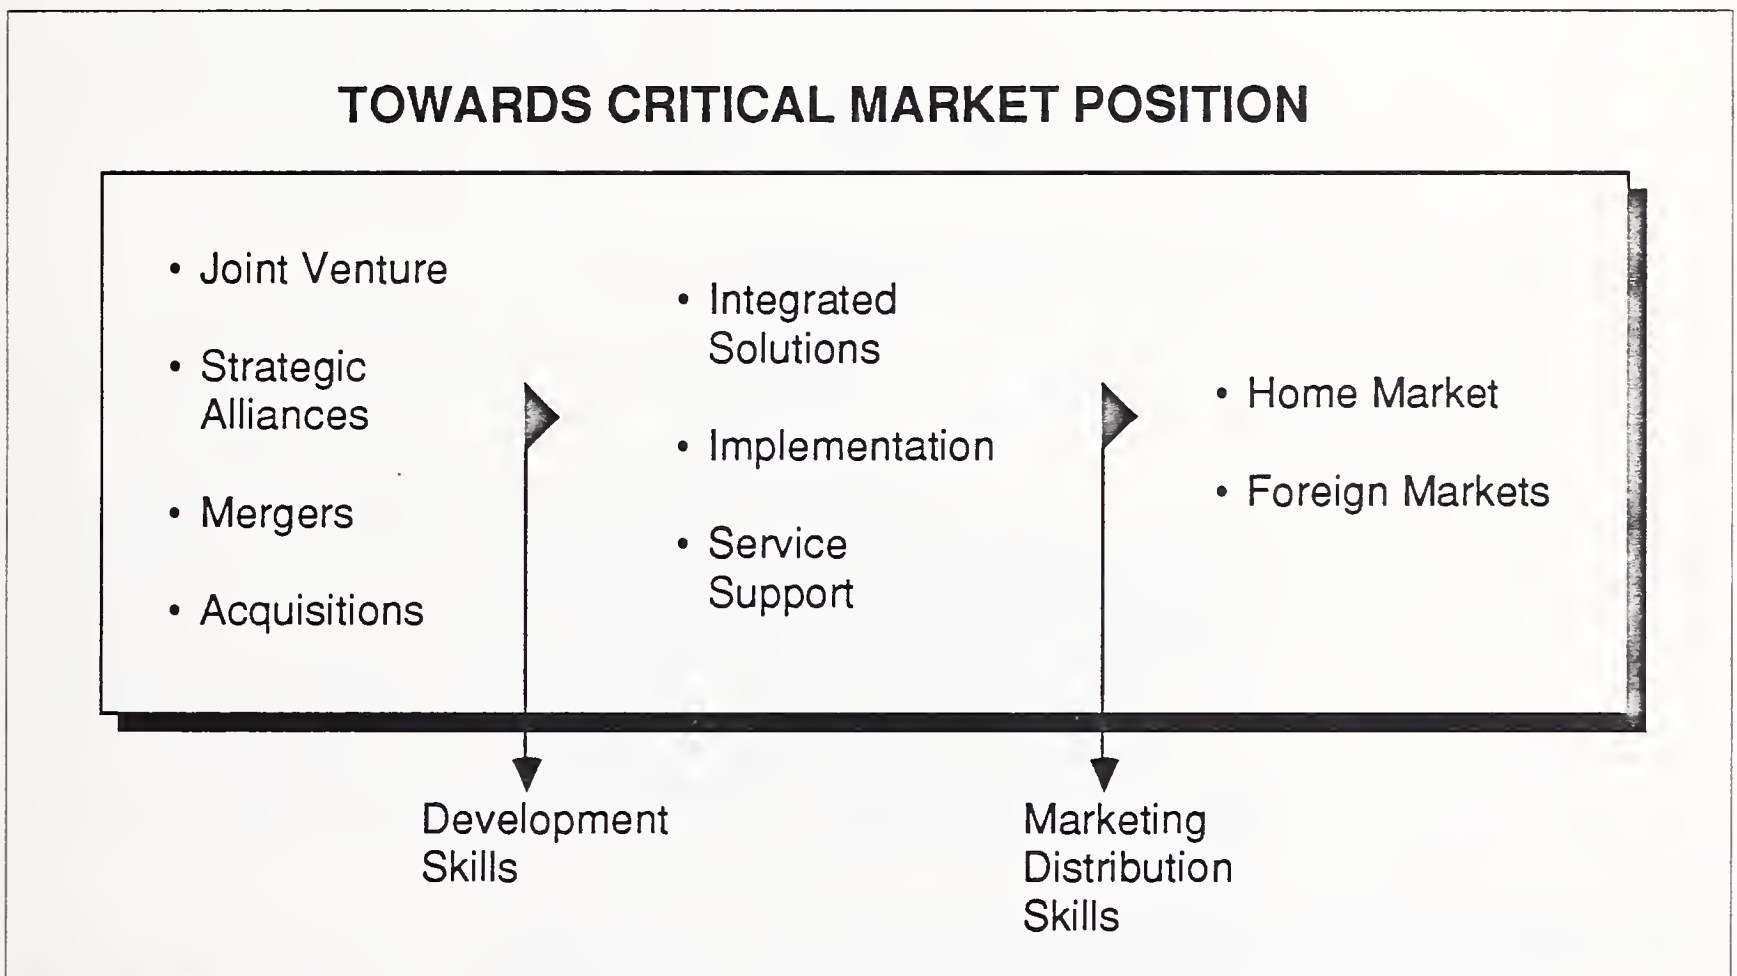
TOWARDS CRITICAL MARKET POSITION

• Joint Venture

• Strategic Alliances

• Mergers

• Acquisitions

• Integrated Solutions

• Implementation

• Service Support

• Home Market

• Foreign Markets

Development Skills

Marketing Distribution Skills